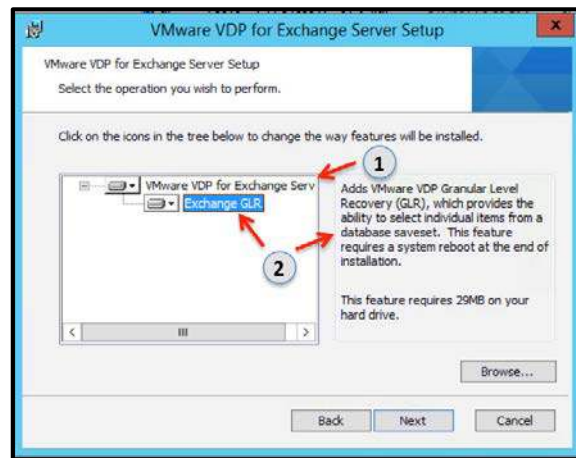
VMware VDP for Exchange Server Setup

VMware VDP for Exchange Server Setup

Select the operation you wish to perform.

Click on the icons in the tree below to change the way features will be installed.

VMware VDP for Exchange Serv

Exchange GLR

1

2

Adds VMware VDP Granular Level Recovery (GLR), which provides the ability to select individual items from a database saveset. This feature requires a system reboot at the end of installation.

This feature requires 29MB on your hard drive.

Browse...

Back

Next

Cancel